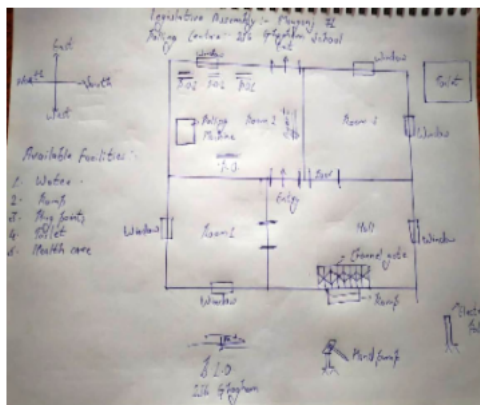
Legislative Assembly :- Phungyar 32
Polling Centre - 2/6 Grayshan school
Hall

East
North
South
West

Available Facilities :
1. Water
2. Ramp
3. Ply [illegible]
4. Toilet
5. Health care

Window
P.O.1
P.O.2
P.O.3
Polling Machine
Room 2
P.O
Room 3
Window
Door
Entry
Window
Room 1
Hall
Window
Channel gate
Ramp
Window
Toilet
S.I.O
2/6 Grayshan
Hand pump
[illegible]